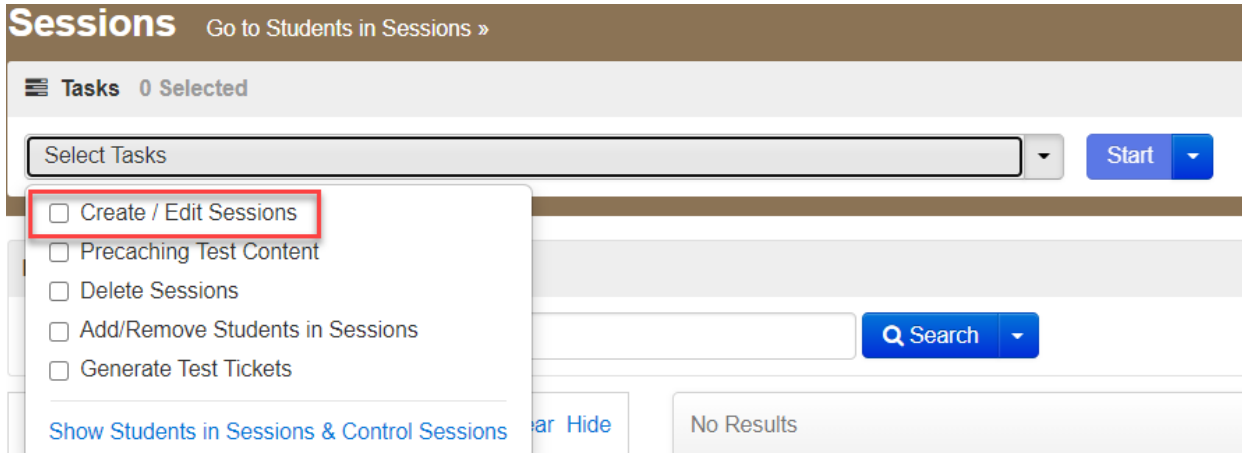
Sessions Go to Students in Sessions »

Tasks 0 Selected

Select Tasks

Start

Create / Edit Sessions
Precaching Test Content
Delete Sessions
Add/Remove Students in Sessions
Generate Test Tickets

Show Students in Sessions & Control Sessions

Search

ear Hide

No Results